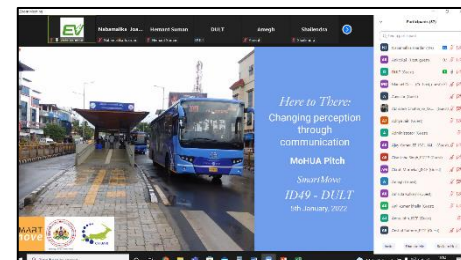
EV

Mahamalika Joa...

Hemant Suman

DULT

Amegh

Shailendra

Here to There:
Changing perception through communication
MoHUA Pitch

SmartMove

ID49 - DULT

5th January, 2022

MART
MOVE

Participants (47)

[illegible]